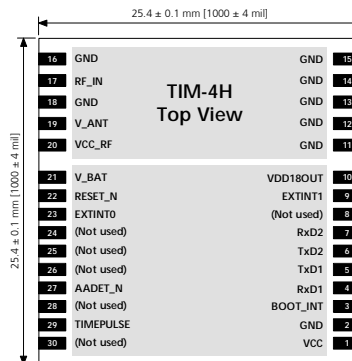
25.4 ± 0.1 mm [1000 ± 4 mil]

25.4 ± 0.1 mm [1000 ± 4 mil]

TIM-4H
Top View

16 GND
17 RF_IN
18 GND
19 V_ANT
20 VCC_RF
21 V_BAT
22 RESET_N
23 EXTINT0
24 (Not used)
25 (Not used)
26 (Not used)
27 AADET_N
28 (Not used)
29 TIMEPULSE
30 (Not used)

GND 15
GND 14
GND 13
GND 12
GND 11
VDD18OUT 10
EXTINT1 9
(Not used) 8
RxD2 7
TxD2 6
TxD1 5
RxD1 4
BOOT_INT 3
GND 2
VCC 1